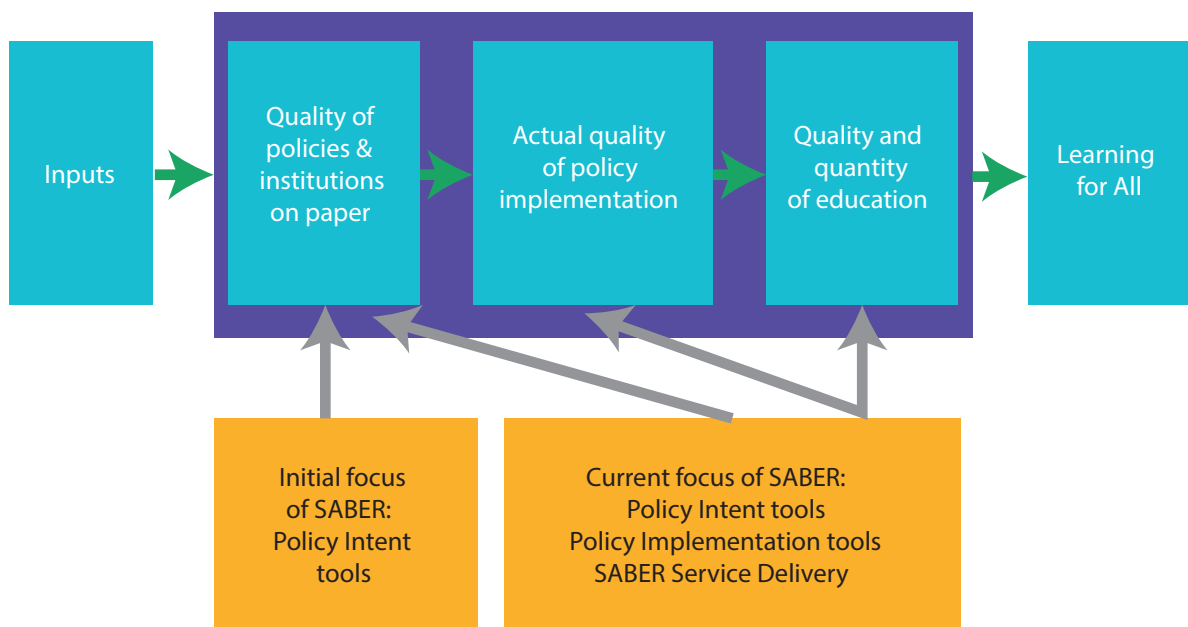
Inputs

Quality of policies & institutions on paper

Actual quality of policy implementation

Quality and quantity of education

Learning for All

Initial focus of SABER: Policy Intent tools

Current focus of SABER: Policy Intent tools Policy Implementation tools SABER Service Delivery